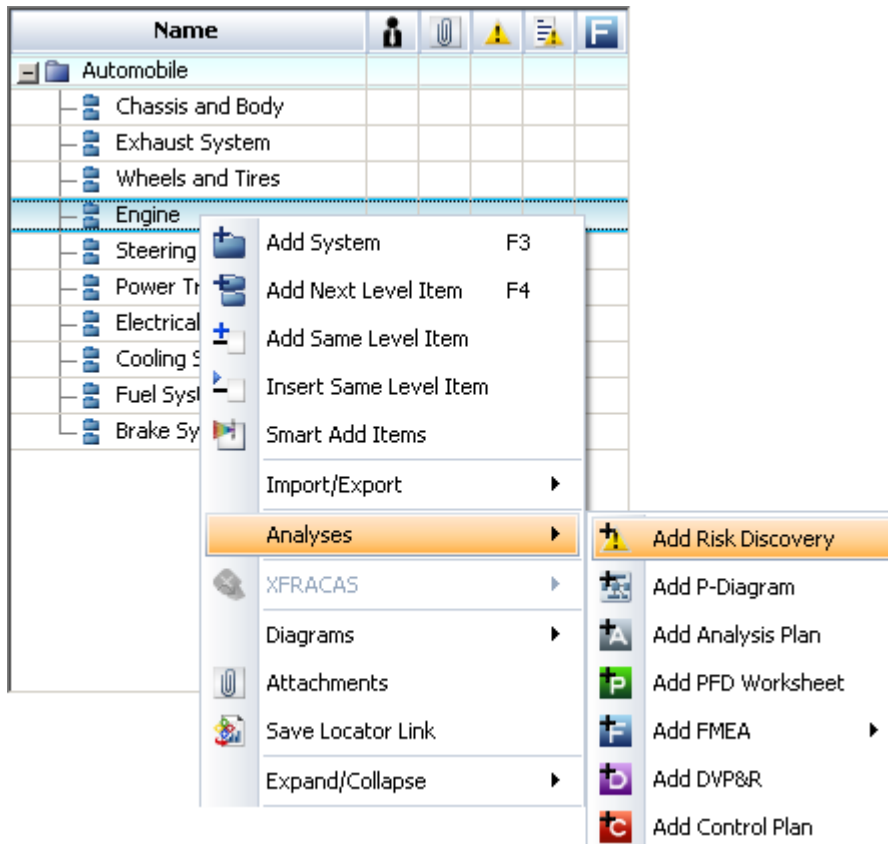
Name

Automobile
Chassis and Body
Exhaust System
Wheels and Tires
Engine
Steering
Power Tr
Electrical
Cooling S
Fuel Syst
Brake Sy

Add System F3
Add Next Level Item F4
Add Same Level Item
Insert Same Level Item
Smart Add Items
Import/Export
Analyses
XFRACAS
Diagrams
Attachments
Save Locator Link
Expand/Collapse

Add Risk Discovery
Add P-Diagram
Add Analysis Plan
Add PFD Worksheet
Add FMEA
Add DVP&R
Add Control Plan